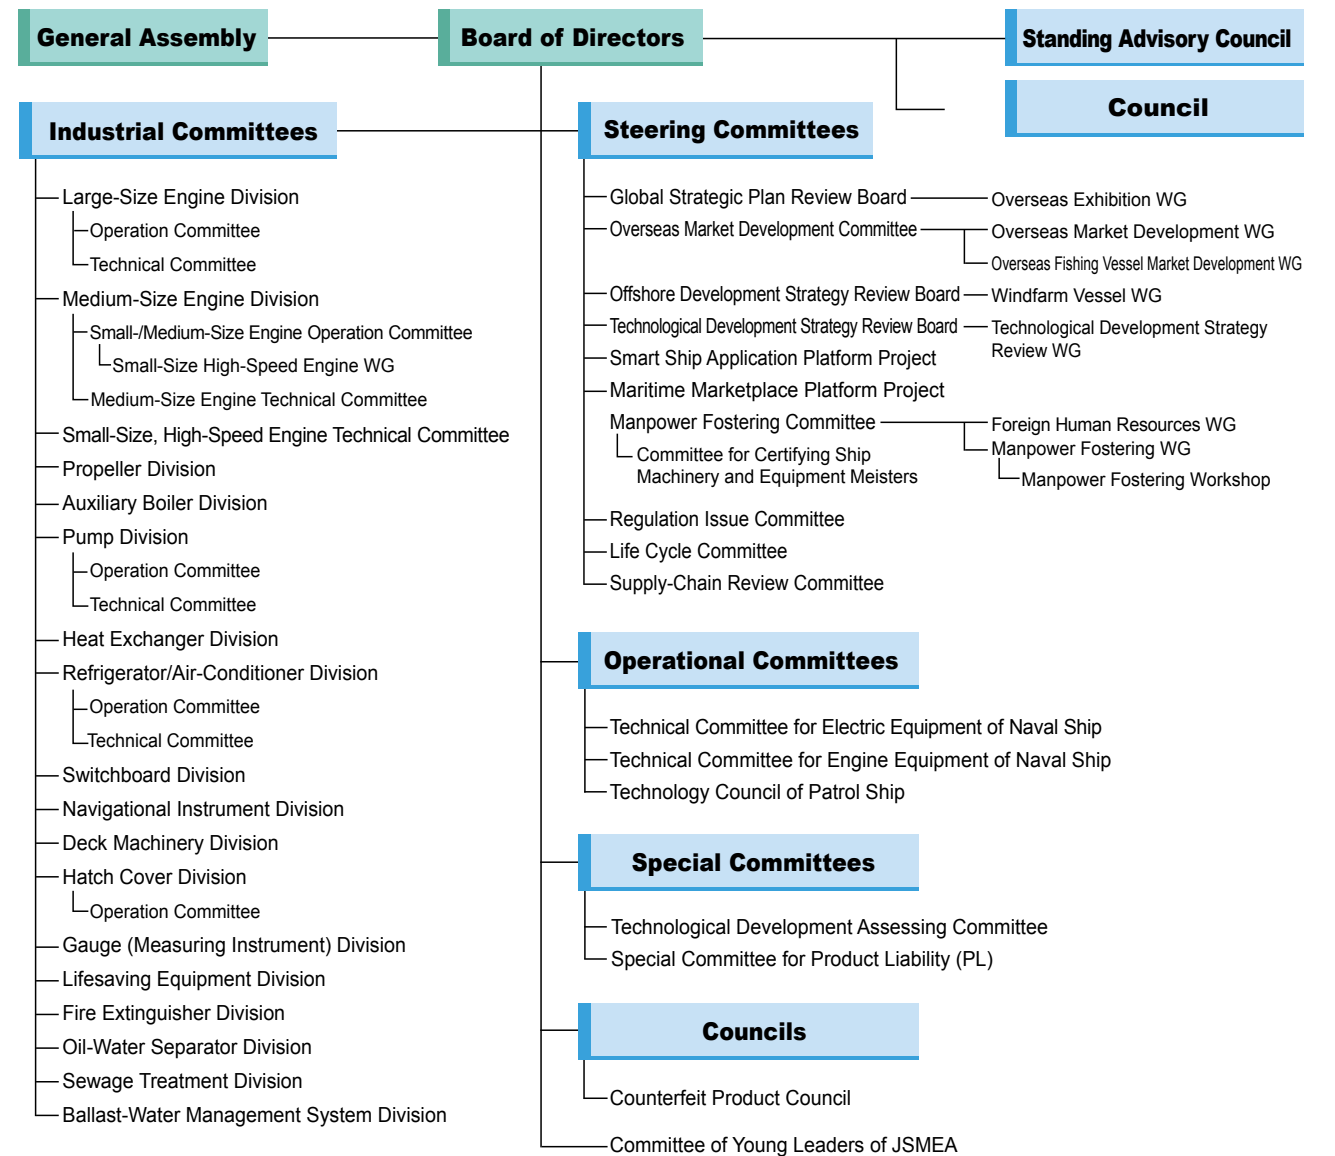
General Assembly

Board of Directors

Standing Advisory Council

Council

Industrial Committees

Large-Size Engine Division
Operation Committee
Technical Committee
Medium-Size Engine Division
Small-/Medium-Size Engine Operation Committee
Small-Size High-Speed Engine WG
Medium-Size Engine Technical Committee
Small-Size, High-Speed Engine Technical Committee
Propeller Division
Auxiliary Boiler Division
Pump Division
Operation Committee
Technical Committee
Heat Exchanger Division
Refrigerator/Air-Conditioner Division
Operation Committee
Technical Committee
Switchboard Division
Navigational Instrument Division
Deck Machinery Division
Hatch Cover Division
Operation Committee
Gauge (Measuring Instrument) Division
Lifesaving Equipment Division
Fire Extinguisher Division
Oil-Water Separator Division
Sewage Treatment Division
Ballast-Water Management System Division

Steering Committees

Global Strategic Plan Review Board
Overseas Exhibition WG
Overseas Market Development Committee
Overseas Market Development WG
Overseas Fishing Vessel Market Development WG
Offshore Development Strategy Review Board
Windfarm Vessel WG
Technological Development Strategy Review Board
Technological Development Strategy Review WG
Smart Ship Application Platform Project
Maritime Marketplace Platform Project
Manpower Fostering Committee
Committee for Certifying Ship Machinery and Equipment Meisters
Foreign Human Resources WG
Manpower Fostering WG
Manpower Fostering Workshop
Regulation Issue Committee
Life Cycle Committee
Supply-Chain Review Committee

Operational Committees

Technical Committee for Electric Equipment of Naval Ship
Technical Committee for Engine Equipment of Naval Ship
Technology Council of Patrol Ship

Special Committees

Technological Development Assessing Committee
Special Committee for Product Liability (PL)

Councils

Counterfeit Product Council

Committee of Young Leaders of JSMEA